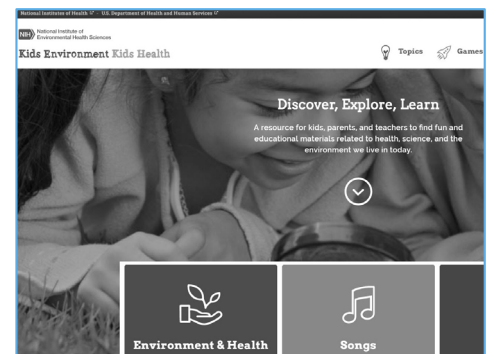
National Institutes of Health · U.S. Department of Health and Human Services

NIH National Institute of Environmental Health Sciences

Kids Environment Kids Health

Topics Games

Discover, Explore, Learn

A resource for kids, parents, and teachers to find fun and educational materials related to health, science, and the environment we live in today.

Environment & Health

Songs